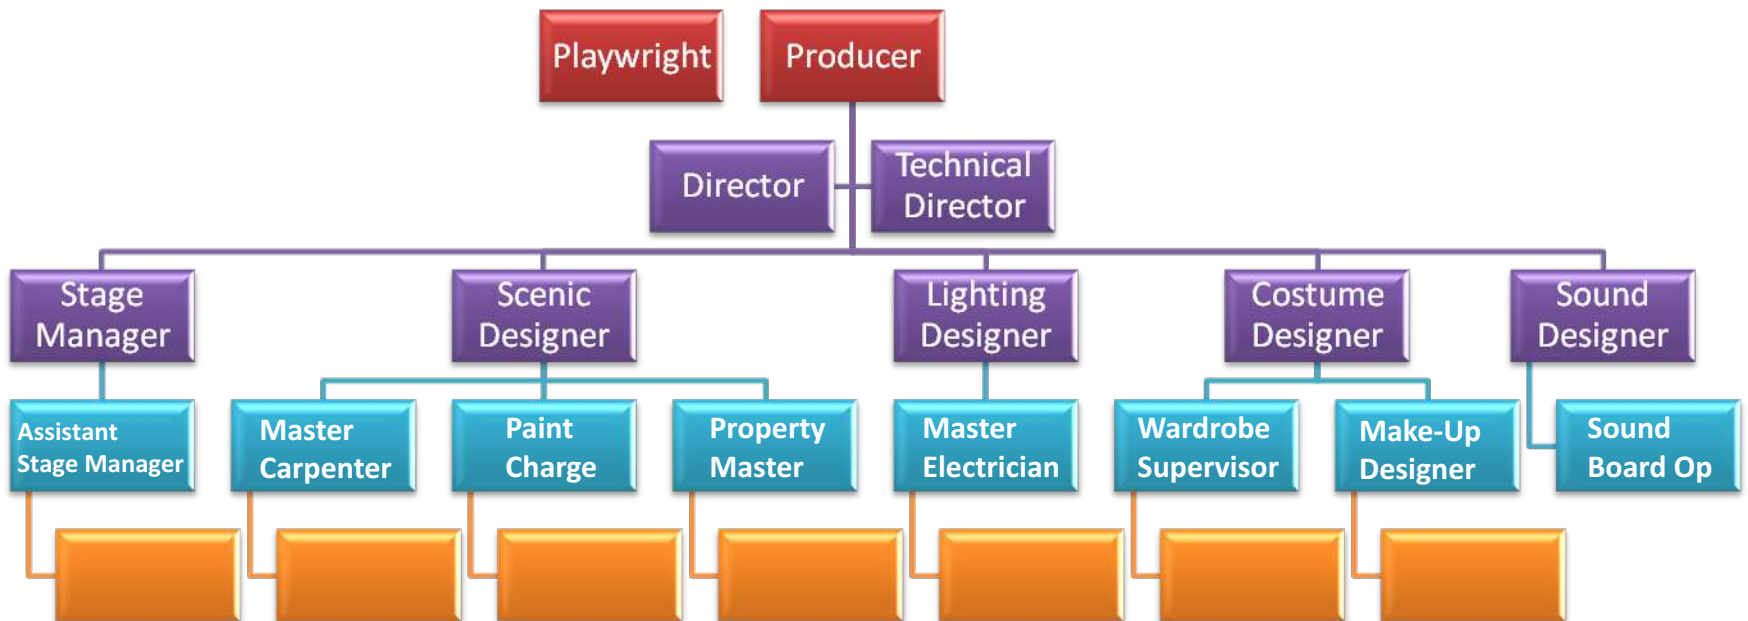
Playwright
Producer
Director
Technical Director
Stage Manager
Scenic Designer
Lighting Designer
Costume Designer
Sound Designer
Assistant Stage Manager
Master Carpenter
Paint Charge
Property Master
Master Electrician
Wardrobe Supervisor
Make-Up Designer
Sound Board Op